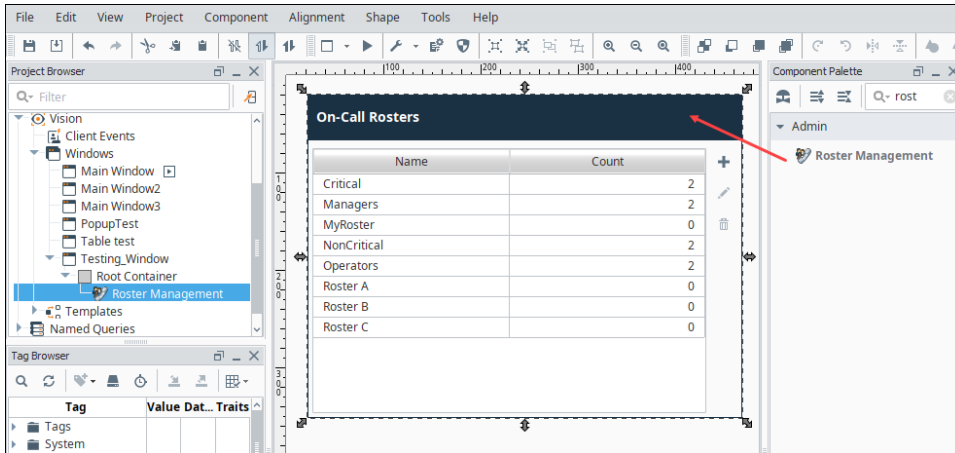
File Edit View Project Component Alignment Shape Tools Help

Project Browser

Filter

Vision
Client Events
Windows
Main Window
Main Window2
Main Window3
PopupTest
Table test
Testing_Window
Root Container
Roster Management
Templates
Named Queries

Tag Browser

| Tag | Value Dat... | Traits |
|---|---|---|
| Tags | | |
| System | | |

100 200 300 400

On-Call Rosters

| Name | Count |
|---|---|
| Critical | 2 |
| Managers | 2 |
| MyRoster | 0 |
| NonCritical | 2 |
| Operators | 2 |
| Roster A | 0 |
| Roster B | 0 |
| Roster C | 0 |

Component Palette

rost

Admin

Roster Management